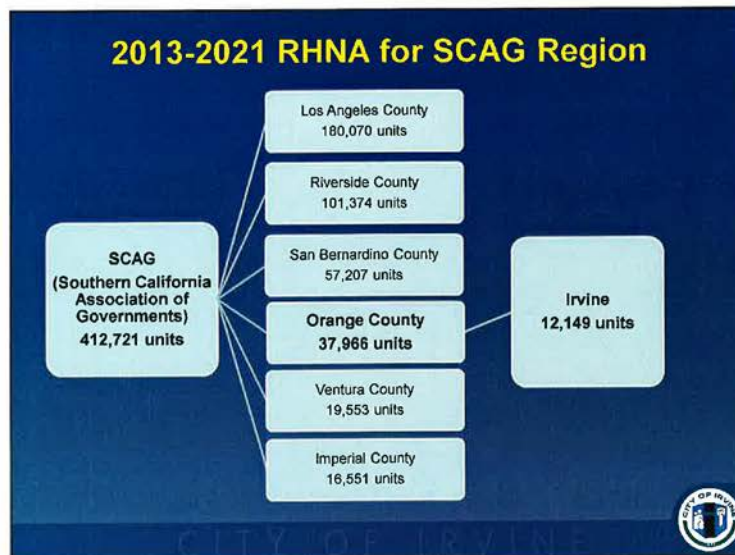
2013-2021 RHNA for SCAG Region

SCAG (Southern California Association of Governments) 412,721 units

Los Angeles County 180,070 units

Riverside County 101,374 units

San Bernardino County 57,207 units

Orange County 37,966 units

Ventura County 19,553 units

Imperial County 16,551 units

Irvine 12,149 units

CITY OF IRVINE

CITY OF IRVINE